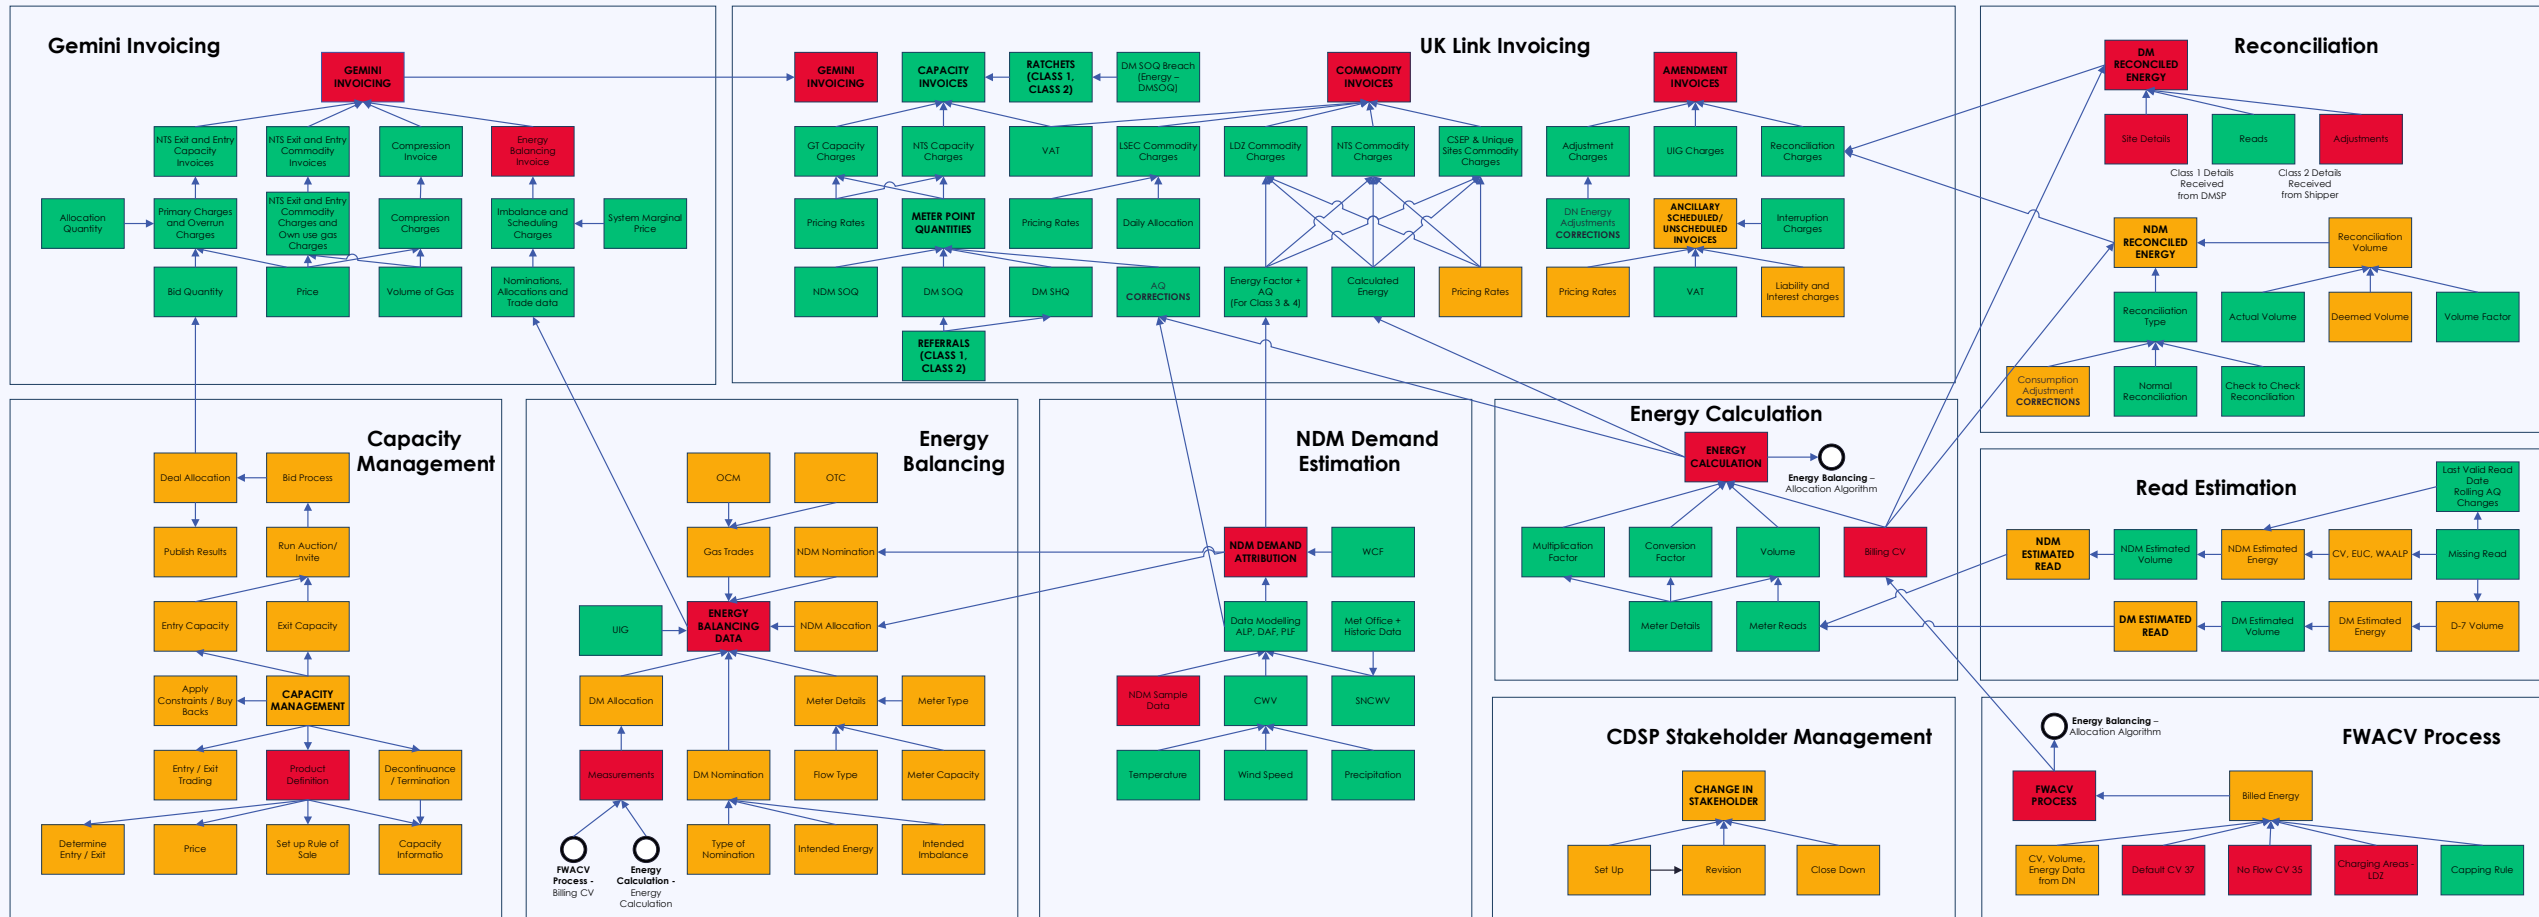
Gemini Invoicing

GEMINI INVOICING

NTS Exit and Entry Capacity Invoices
NTS Exit and Entry Commodity Invoices
Compression Invoice
Energy Balancing Invoice

Allocation Quantity
Primary Charges and Overrun Charges
NTS Exit and Entry Commodity Charges and Own use gas Charges
Compression Charges
Imbalance and Scheduling Charges
System Marginal Price

Bid Quantity
Price
Volume of Gas
Nominations, Allocations and Trade data

UK Link Invoicing

GEMINI INVOICING
CAPACITY INVOICES
RATCHETS (CLASS 1, CLASS 2)
DM SOQ Breach (Energy – DMSOQ)
COMMODITY INVOICES
AMENDMENT INVOICES

GT Capacity Charges
NTS Capacity Charges
VAT
LSEC Commodity Charges
LDZ Commodity Charges
NTS Commodity Charges
CSEP & Unique Sites Commodity Charges
Adjustment Charges
UIG Charges
Reconciliation Charges

Pricing Rates
METER POINT QUANTITIES
Pricing Rates
Daily Allocation
DN Energy Adjustments CORRECTIONS
ANCILLARY SCHEDULED/ UNSCHEDULED INVOICES
Interruption Charges

NDM SOQ
DM SOQ
DM SHQ
AQ CORRECTIONS
Energy Factor + AQ (For Class 3 & 4)
Calculated Energy
Pricing Rates
Pricing Rates
VAT
Liability and Interest charges

REFERRALS (CLASS 1, CLASS 2)

Reconciliation

DM RECONCILED ENERGY
Site Details
Reads
Adjustments
Class 1 Details Received from DMSP
Class 2 Details Received from Shipper

NDM RECONCILED ENERGY
Reconciliation Volume
Reconciliation Type
Actual Volume
Deemed Volume
Volume Factor
Consumption Adjustment CORRECTIONS
Normal Reconciliation
Check to Check Reconciliation

Capacity Management

Deal Allocation
Bid Process
Publish Results
Run Auction/ Invite
Entry Capacity
Exit Capacity
Apply Constraints / Buy Backs
CAPACITY MANAGEMENT
Entry / Exit Trading
Product Definition
Deconstinuance / Termination
Determine Entry / Exit
Price
Set up Rule of Sale
Capacity Informatio

Energy Balancing

OCM
OTC
Gas Trades
NDM Nomination
UIG
ENERGY BALANCING DATA
NDM Allocation
DM Allocation
Meter Details
Meter Type
Measurements
DM Nomination
Flow Type
Meter Capacity
FWACV Process - Billing CV
Energy Calculation - Energy Calculation
Type of Nomination
Intended Energy
Intended Imbalance

NDM Demand Estimation

NDM DEMAND ATTRIBUTION
WCF
Data Modelling ALP, DAF, PLF
Met Office + Historic Data
NDM Sample Data
CWV
SNCWV
Temperature
Wind Speed
Precipitation

Energy Calculation

ENERGY CALCULATION
Energy Balancing – Allocation Algorithm
Multiplication Factor
Conversion Factor
Volume
Billing CV
Meter Details
Meter Reads

Read Estimation

Last Valid Read Date Rolling AQ Changes
NDM ESTIMATED READ
NDM Estimated Volume
NDM Estimated Energy
CV, EUC, WAALP
Missing Read
DM ESTIMATED READ
DM Estimated Volume
DM Estimated Energy
D-7 Volume

CDSP Stakeholder Management

CHANGE IN STAKEHOLDER
Set Up
Revision
Close Down

FWACV Process

Energy Balancing – Allocation Algorithm
FWACV PROCESS
Billed Energy
CV, Volume, Energy Data from DN
Default CV 37
No Flow CV 35
Charging Areas - LDZ
Capping Rule